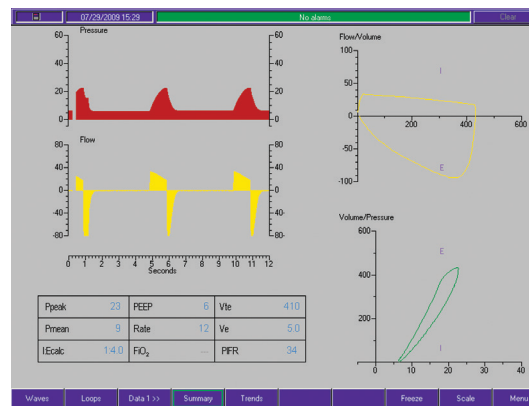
07/29/2009 15:29 No alarms Clear

Pressure
60 60
40 40
20 20
0 0

Flow
80 80
40 40
0 0
-40 -40
-80 -80

0 1 2 3 4 5 6 7 8 9 10 11 12
Seconds

| Ppeak | 23 | PEEP | 6 | Vte | 410 |
|---|---|---|---|---|---|
| Pmean | 9 | Rate | 12 | Ve | 5.0 |
| I:Ecalc | 1:4.0 | $FiO_2$ | --- | PIFR | 34 |

Flow/Volume
100
50
0
-50
-100
200 400 600
I
E

Volume/Pressure
600
400
200
0
10 20 30 40
E
I

Waves Loops Data 1 >> Summary Trends Freeze Scale Menu